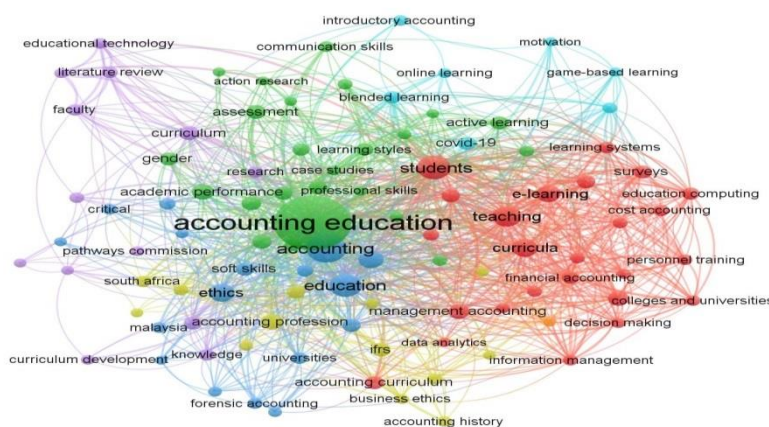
introductory accounting
educational technology
communication skills
motivation
literature review
online learning
game-based learning
action research
blended learning
faculty
assessment
active learning
curriculum
covid-19
learning styles
learning systems
gender
research
case studies
students
surveys
academic performance
professional skills
e-learning
education computing
critical
cost accounting
accounting education
teaching
pathways commission
accounting
curricula
personnel training
soft skills
financial accounting
south africa
education
ethics
colleges and universities
management accounting
malaysia
accounting profession
decision making
knowledge
ifrs
data analytics
curriculum development
universities
information management
accounting curriculum
forensic accounting
business ethics
accounting history